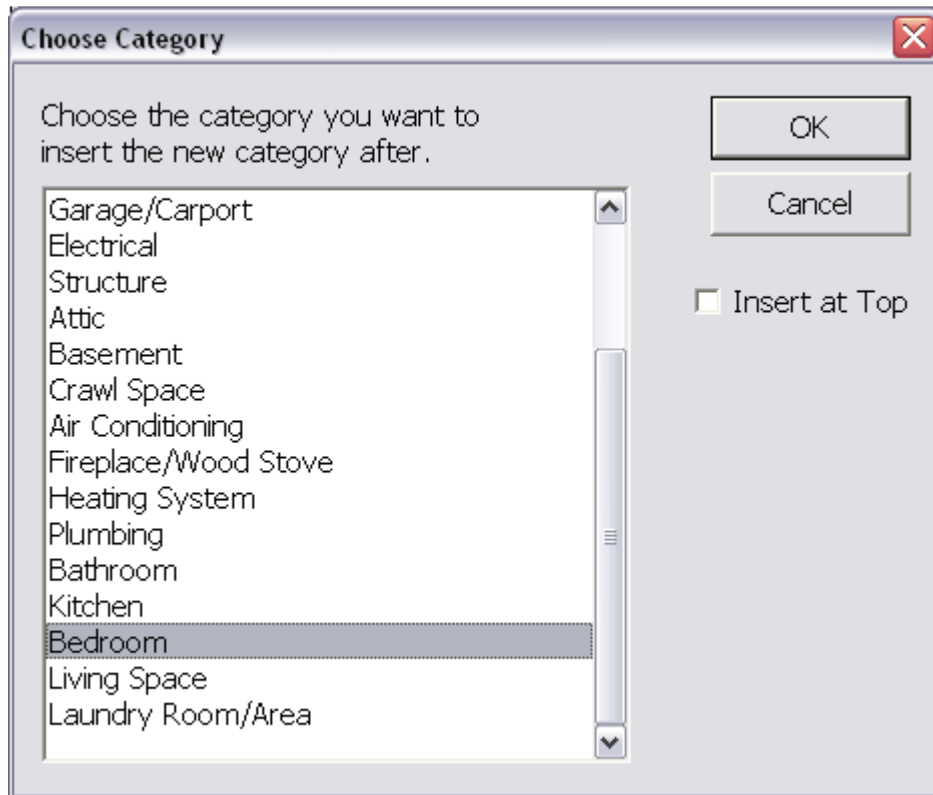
Choose Category

Choose the category you want to insert the new category after.

Garage/Carport
Electrical
Structure
Attic
Basement
Crawl Space
Air Conditioning
Fireplace/Wood Stove
Heating System
Plumbing
Bathroom
Kitchen
Bedroom
Living Space
Laundry Room/Area

OK

Cancel

Insert at Top